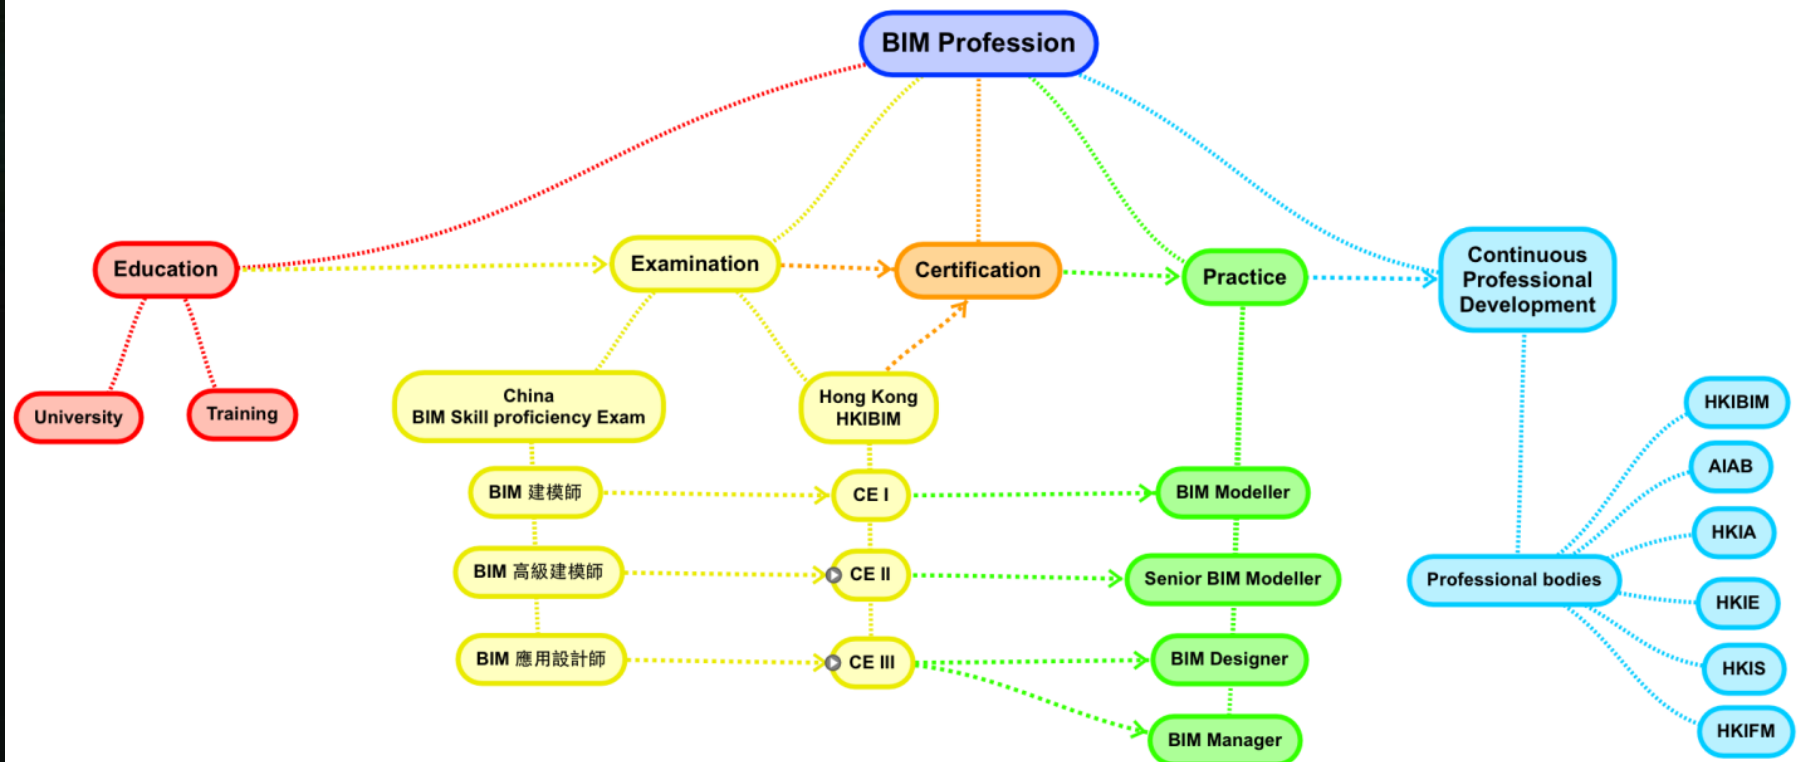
BIM Profession

Education

University

Training

Examination

Certification

Practice

Continuous Professional Development

China
BIM Skill proficiency Exam

Hong Kong
HKIBIM

BIM 建模師

CE I

BIM Modeller

BIM 高級建模師

CE II

Senior BIM Modeller

BIM 應用設計師

CE III

BIM Designer

BIM Manager

Professional bodies

HKIBIM

AIAB

HKIA

HKIE

HKIS

HKIFM